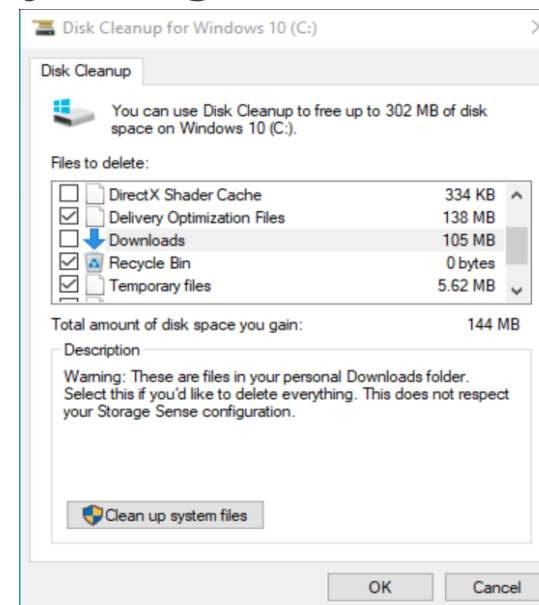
Disk Cleanup for Windows 10 (C:)

Disk Cleanup

You can use Disk Cleanup to free up to 302 MB of disk space on Windows 10 (C:).

Files to delete:

| | | |
|---|---|---|
| ☐ | DirectX Shader Cache | 334 KB |
| ☑ | Delivery Optimization Files | 138 MB |
| ☐ | Downloads | 105 MB |
| ☑ | Recycle Bin | 0 bytes |
| ☑ | Temporary files | 5.62 MB |

Total amount of disk space you gain: 144 MB

Description

Warning: These are files in your personal Downloads folder. Select this if you'd like to delete everything. This does not respect your Storage Sense configuration.

Clean up system files

OK Cancel